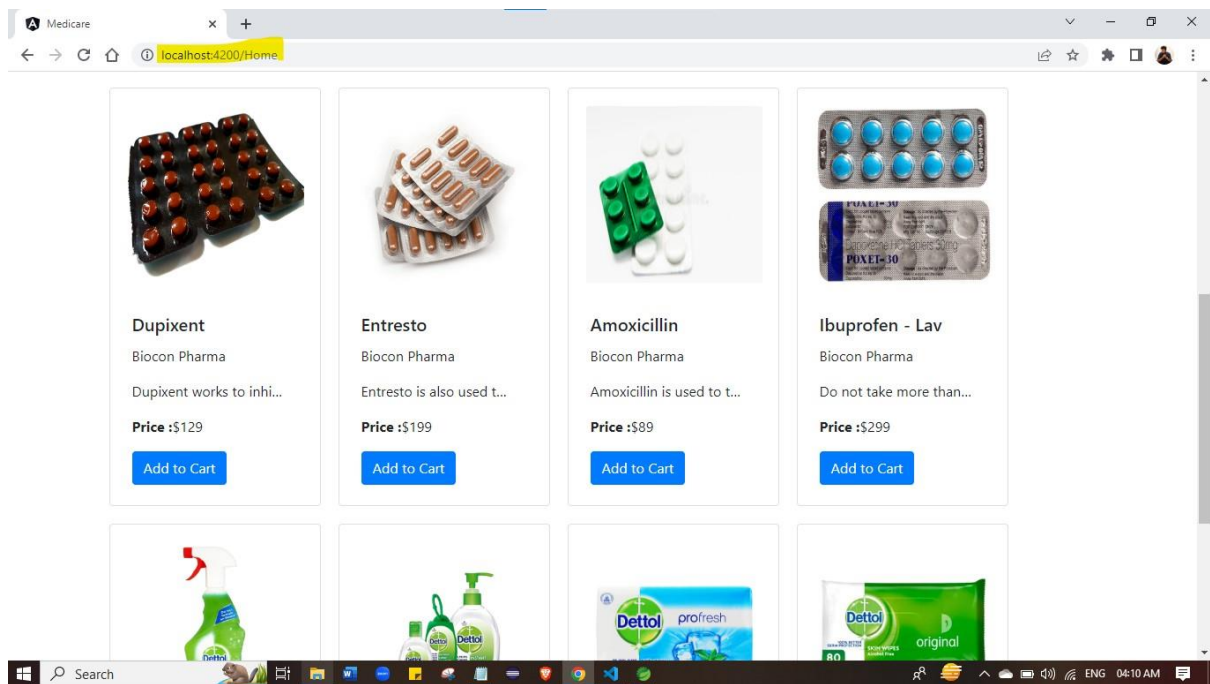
Medicare
localhost:4200/Home

POXET-30
POXET-30

Dupixent
Biocon Pharma
Dupixent works to inhi...
Price :$129
Add to Cart

Entresto
Biocon Pharma
Entresto is also used t...
Price :$199
Add to Cart

Amoxicillin
Biocon Pharma
Amoxicillin is used to t...
Price :$89
Add to Cart

Ibuprofen - Lav
Biocon Pharma
Do not take more than...
Price :$299
Add to Cart

Dettol
Dettol
Dettol profresh
Dettol original
80

Search
ENG 04:10 AM